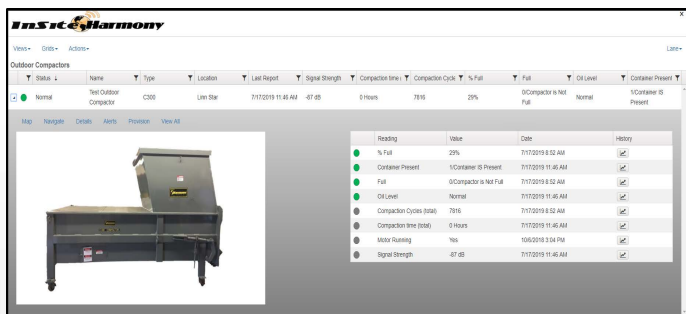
InSite Harmony

Views▾ Grids▾ Actions▾

Lane▾

Outdoor Compactors

| | Status | Name | Type | Location | Last Report | Signal Strength | Compaction time | Compaction Cycle | % Full | Full | Oil Level | Container Present |
|---|---|---|---|---|---|---|---|---|---|---|---|---|
| | Normal | Test Outdoor Compactor | C300 | Linn Star | 7/17/2019 11:46 AM | -87 dB | 0 Hours | 7816 | 29% | 0/Compactor is Not Full | Normal | 1/Container IS Present |

Map Navigate Details Alerts Provision View All

| | Reading | Value | Date | History |
|---|---|---|---|---|
| | % Full | 29% | 7/17/2019 8:52 AM | |
| | Container Present | 1/Container IS Present | 7/17/2019 11:46 AM | |
| | Full | 0/Compactor is Not Full | 7/17/2019 8:52 AM | |
| | Oil Level | Normal | 7/17/2019 11:46 AM | |
| | Compaction Cycles (total) | 7816 | 7/17/2019 8:52 AM | |
| | Compaction time (total) | 0 Hours | 7/17/2019 11:46 AM | |
| | Motor Running | Yes | 10/6/2018 3:04 PM | |
| | Signal Strength | -87 dB | 7/17/2019 11:46 AM | |